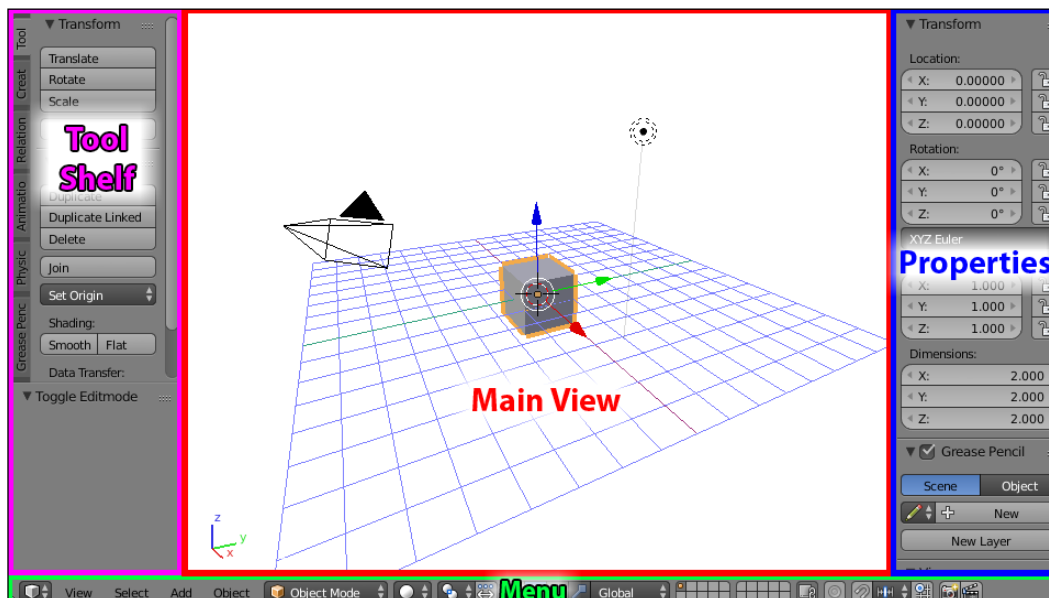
Tool
Create
Relation
Animation
Physic
Grease Penc

▼ Transform
Translate
Rotate
Scale
Tool Shelf
Duplicate
Duplicate Linked
Delete
Join
Set Origin
Shading:
Smooth
Flat
Data Transfer:
▼ Toggle Editmode

Main View

▼ Transform
Location:
X: 0.00000
Y: 0.00000
Z: 0.00000
Rotation:
X: 0°
Y: 0°
Z: 0°
XYZ Euler
Properties
X: 1.000
Y: 1.000
Z: 1.000
Dimensions:
X: 2.000
Y: 2.000
Z: 2.000
Grease Pencil
Scene
Object
New
New Layer

View Select Add Object Object Mode Menu Global